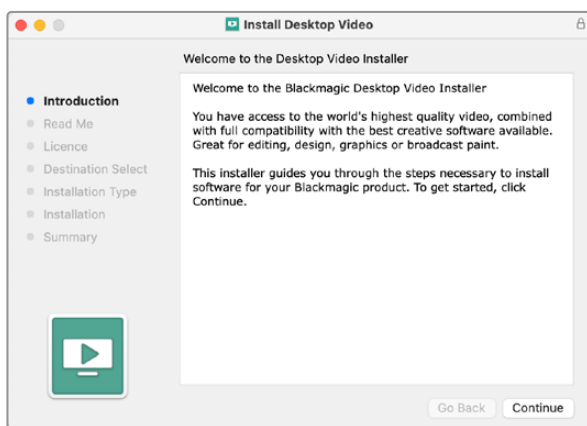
Install Desktop Video

Welcome to the Desktop Video Installer

Introduction
Read Me
Licence
Destination Select
Installation Type
Installation
Summary

Welcome to the Blackmagic Desktop Video Installer

You have access to the world's highest quality video, combined with full compatibility with the best creative software available. Great for editing, design, graphics or broadcast paint.

This installer guides you through the steps necessary to install software for your Blackmagic product. To get started, click Continue.

Go Back
Continue